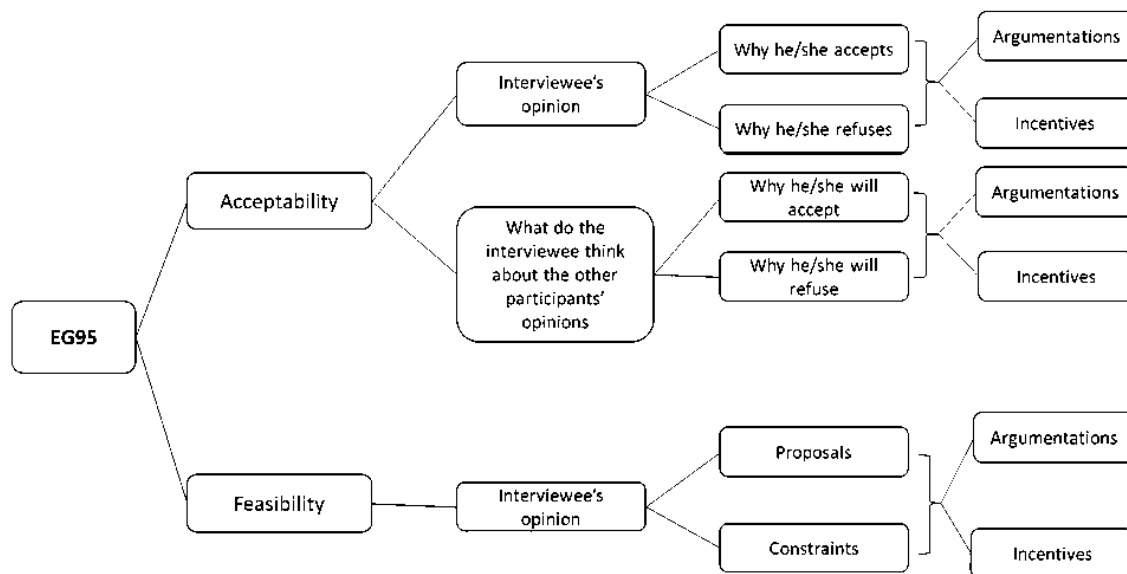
EG95

Acceptability

Interviewee's opinion

Why he/she accepts

Why he/she refuses

Argumentations

Incentives

What do the interviewee think about the other participants' opinions

Why he/she will accept

Why he/she will refuse

Argumentations

Incentives

Feasibility

Interviewee's opinion

Proposals

Constraints

Argumentations

Incentives